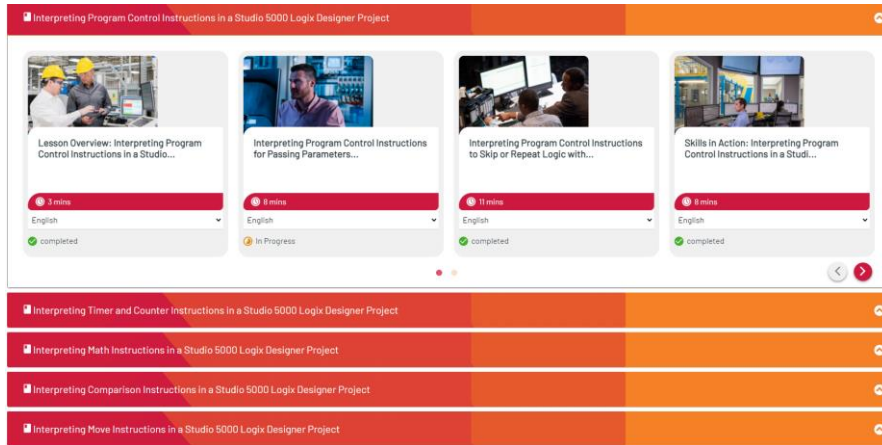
Interpreting Program Control Instructions in a Studio 5000 Logix Designer Project

Lesson Overview: Interpreting Program Control Instructions in a Studio...
3 mins
English
completed

Interpreting Program Control Instructions for Passing Parameters...
8 mins
English
In Progress

Interpreting Program Control Instructions to Skip or Repeat Logic with...
11 mins
English
completed

Skills in Action: Interpreting Program Control Instructions in a Studi...
6 mins
English
completed

Interpreting Timer and Counter Instructions in a Studio 5000 Logix Designer Project

Interpreting Math Instructions in a Studio 5000 Logix Designer Project

Interpreting Comparison Instructions in a Studio 5000 Logix Designer Project

Interpreting Move Instructions in a Studio 5000 Logix Designer Project